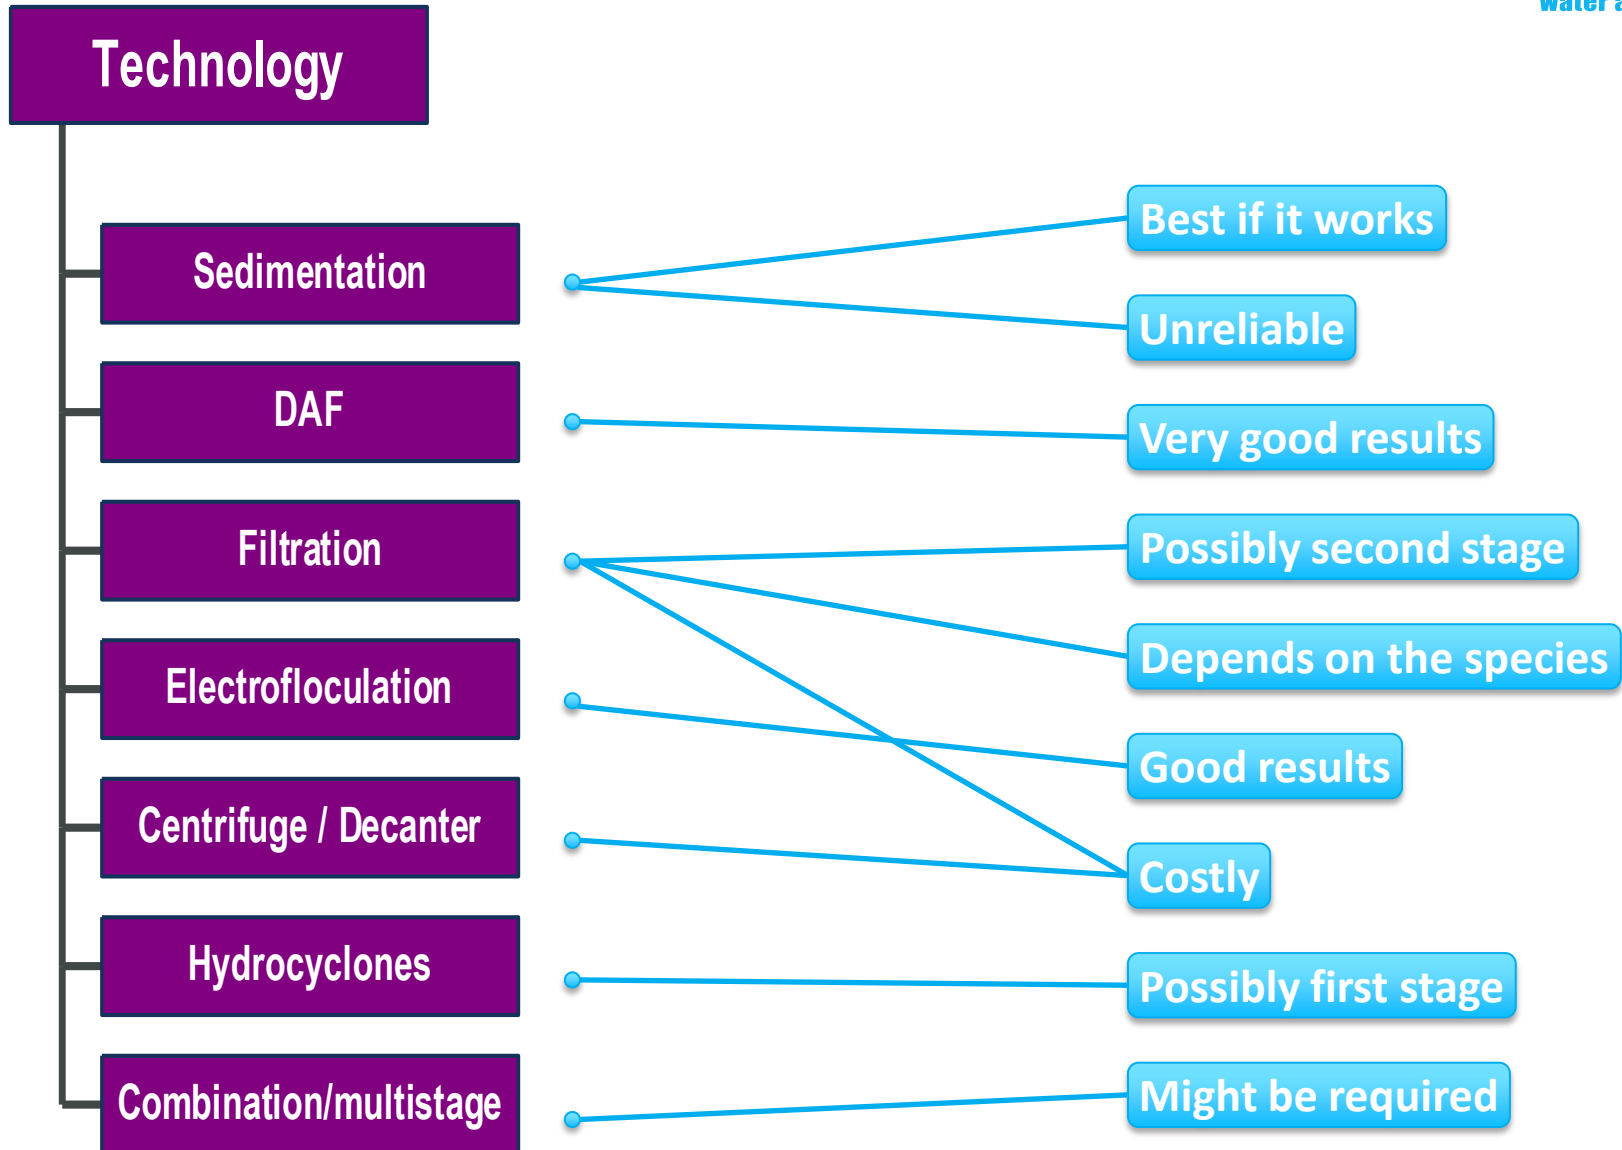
water a

Technology

Sedimentation

DAF

Filtration

Electrofloculation

Centrifuge / Decanter

Hydrocyclones

Combination/multistage

Best if it works

Unreliable

Very good results

Possibly second stage

Depends on the species

Good results

Costly

Possibly first stage

Might be required